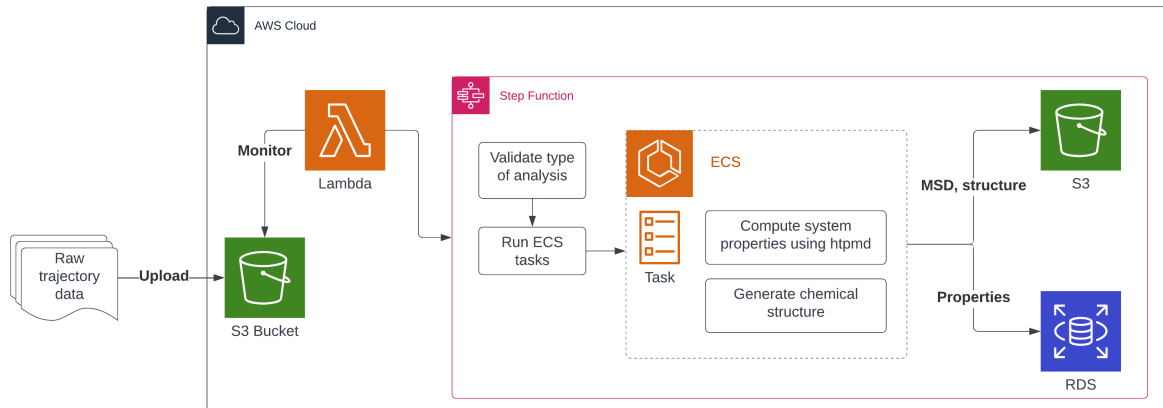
AWS Cloud

Raw trajectory data

Upload

Monitor

Lambda

S3 Bucket

Step Function

Validate type of analysis

Run ECS tasks

ECS

Task

Compute system properties using htpmd

Generate chemical structure

MSD, structure

S3

Properties

RDS